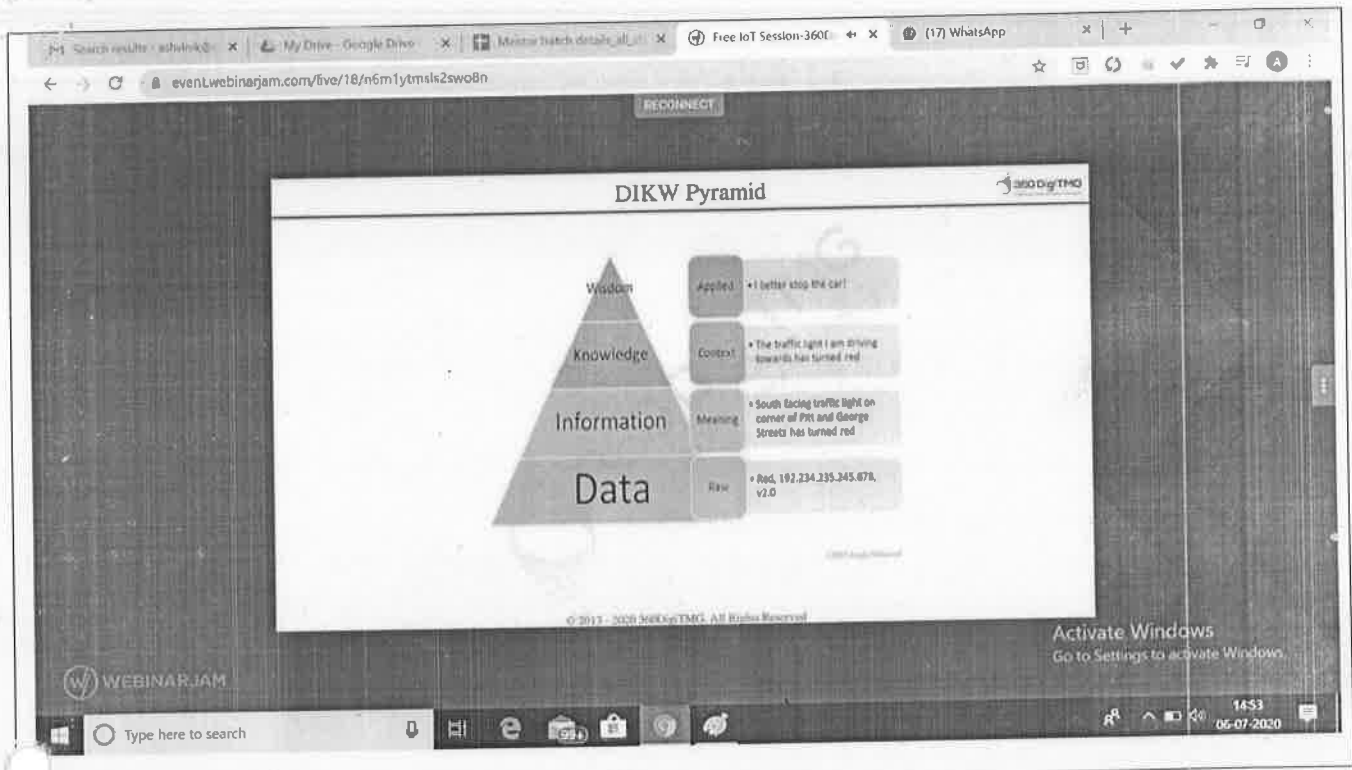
Search results - ashwini@ ×
My Drive - Google Drive ×
Master batch details_all_ ×
Free IoT Session-360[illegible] ×
(17) WhatsApp ×
+

event.webinarjam.com/live/18/n6m1ytmsls2swo8n

RECONNECT

DIKW Pyramid

360DigiTMG

Wisdom
Knowledge
Information
Data

Applied • I better stop the car!
Context • The traffic light I am driving towards has turned red
Meaning • South facing traffic light on corner of Pitt and George Streets has turned red
Raw • Red, 192.234.235.245.678, v2.0

© 2013 - 2020 360DigiTMG. All Rights Reserved

WEBINARJAM

Activate Windows
Go to Settings to activate Windows.

Type here to search

14:53
06-07-2020